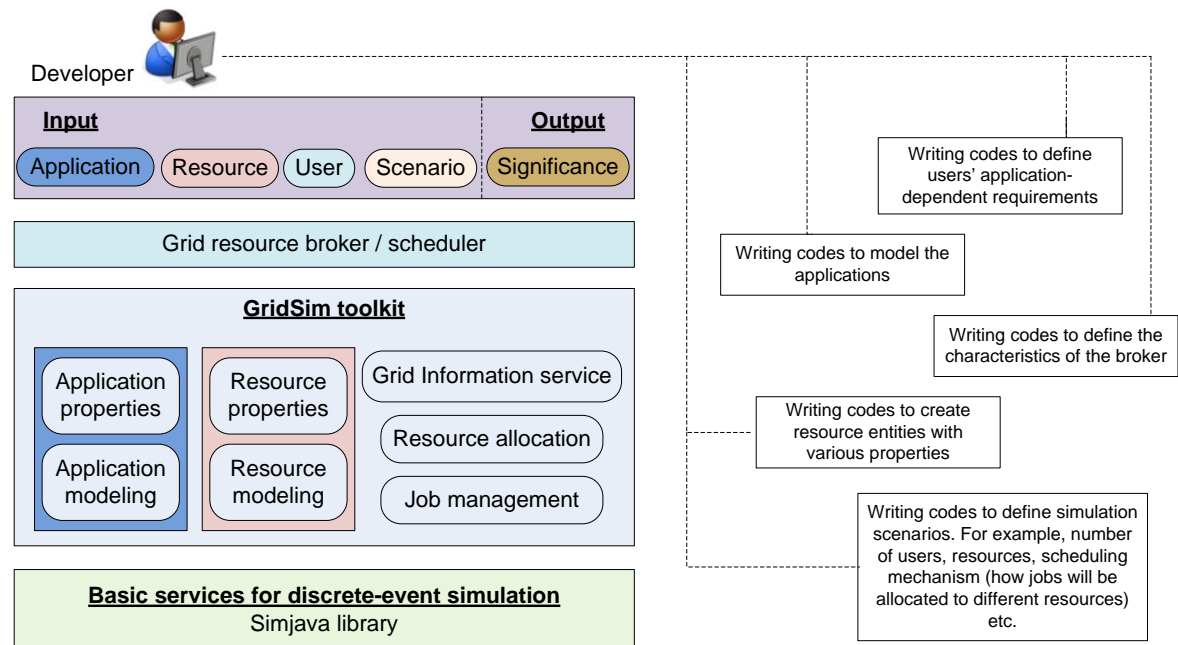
Developer

Input

Output

Application

Resource

User

Scenario

Significance

Grid resource broker / scheduler

GridSim toolkit

Application properties

Application modeling

Resource properties

Resource modeling

Grid Information service

Resource allocation

Job management

Basic services for discrete-event simulation

Simjava library

Writing codes to define users' application-dependent requirements

Writing codes to model the applications

Writing codes to define the characteristics of the broker

Writing codes to create resource entities with various properties

Writing codes to define simulation scenarios. For example, number of users, resources, scheduling mechanism (how jobs will be allocated to different resources) etc.